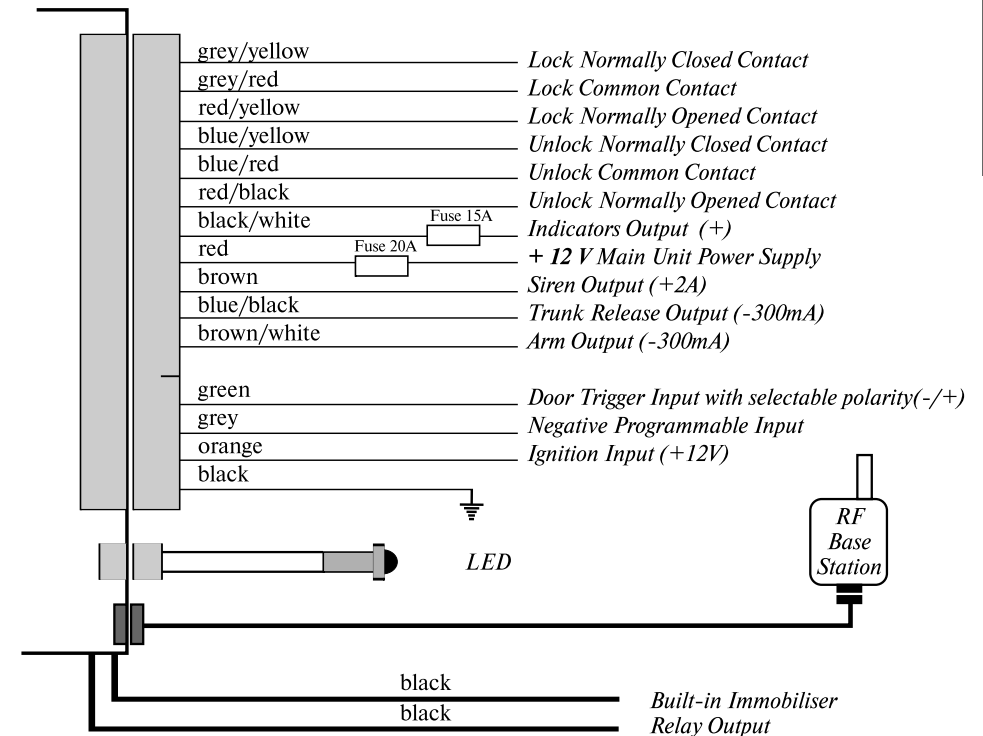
grey/yellow
Lock Normally Closed Contact
grey/red
Lock Common Contact
red/yellow
Lock Normally Opened Contact
blue/yellow
Unlock Normally Closed Contact
blue/red
Unlock Common Contact
red/black
Unlock Normally Opened Contact
black/white
Fuse 15A
Indicators Output (+)
red
Fuse 20A
+ 12 V Main Unit Power Supply
brown
Siren Output (+2A)
blue/black
Trunk Release Output (-300mA)
brown/white
Arm Output (-300mA)
green
Door Trigger Input with selectable polarity(-/+)
grey
Negative Programmable Input
orange
Ignition Input (+12V)
black
RF Base Station
LED
black
Built-in Immobiliser
black
Relay Output